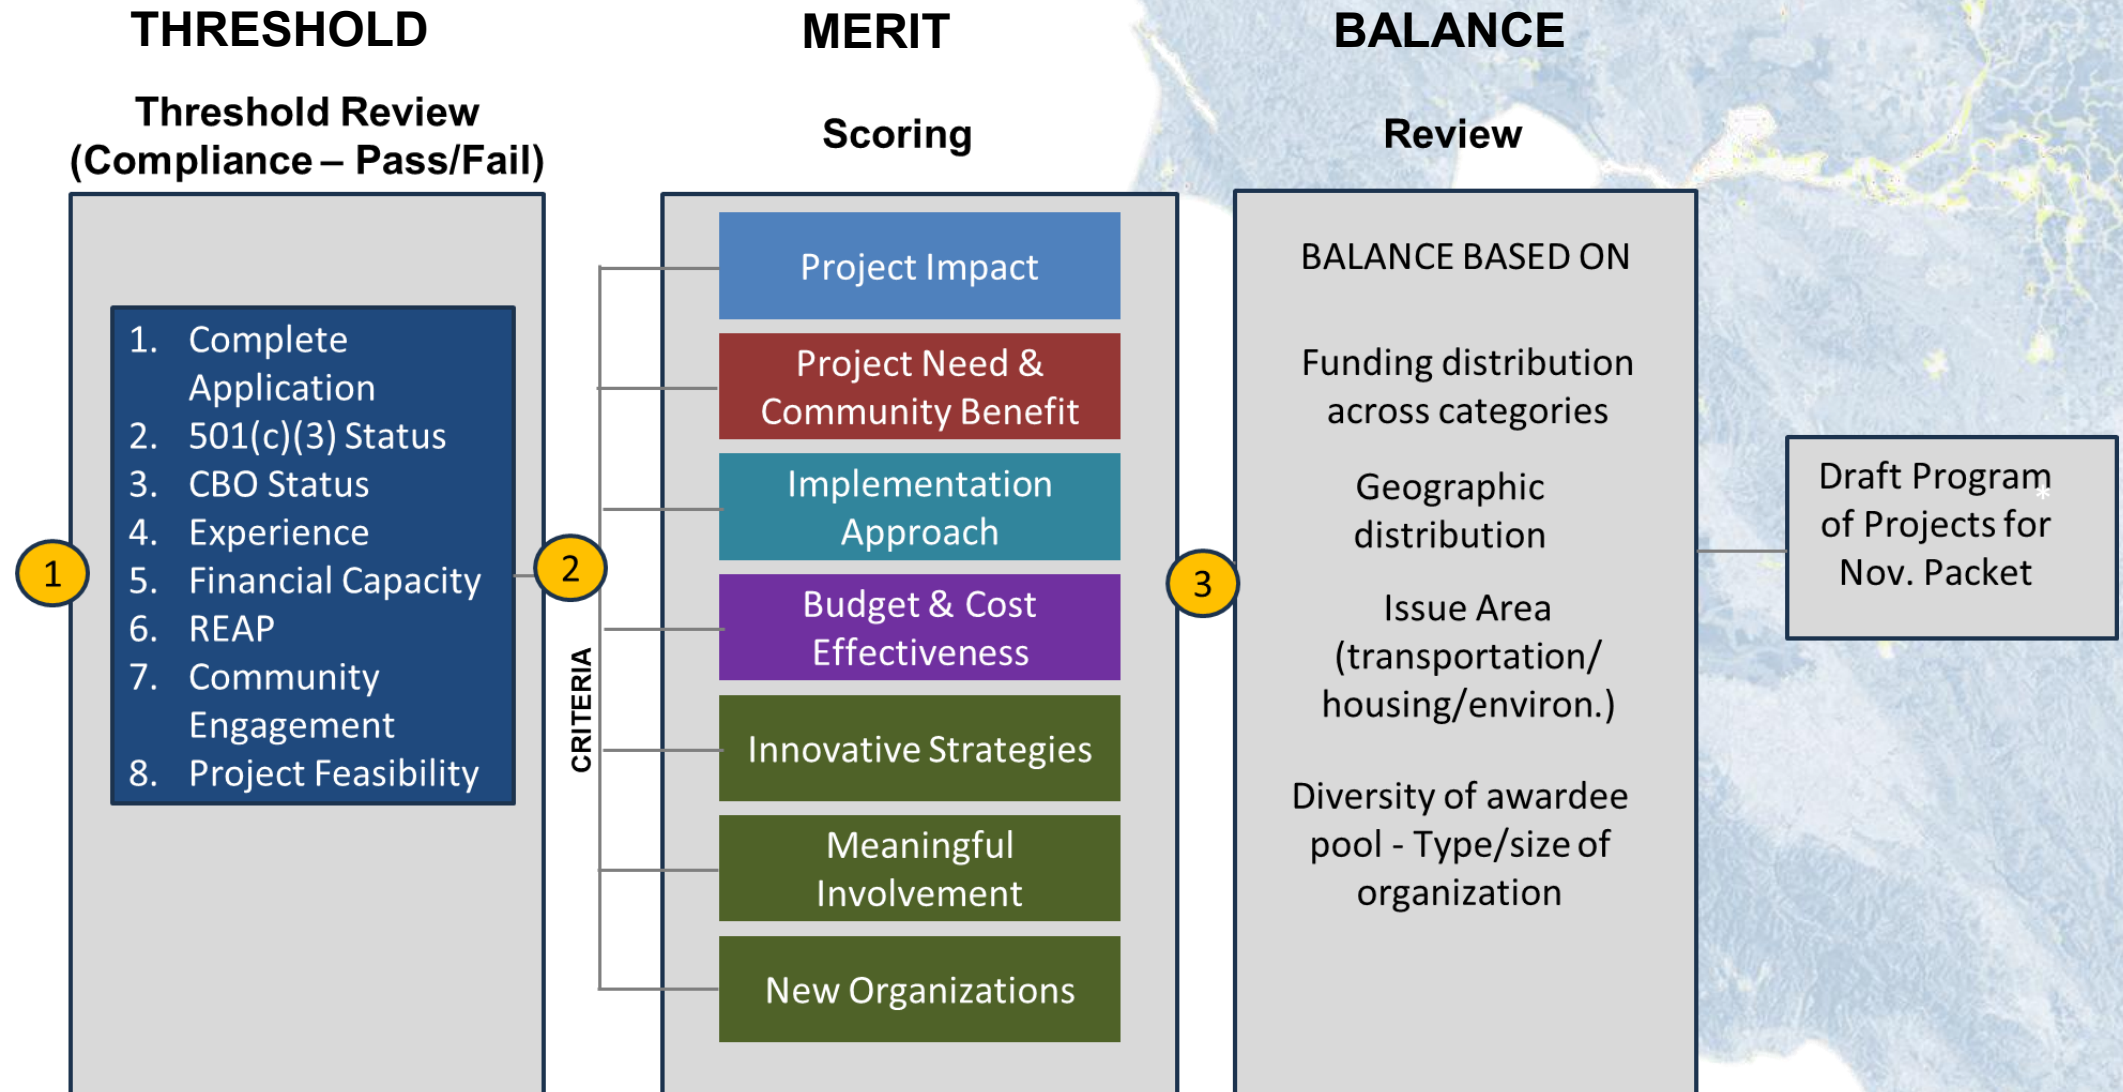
THRESHOLD

Threshold Review
(Compliance – Pass/Fail)

1. Complete Application
2. 501(c)(3) Status
3. CBO Status
4. Experience
5. Financial Capacity
6. REAP
7. Community Engagement
8. Project Feasibility

1

MERIT

Scoring

2

CRITERIA

Project Impact

Project Need & Community Benefit

Implementation Approach

Budget & Cost Effectiveness

Innovative Strategies

Meaningful Involvement

New Organizations

BALANCE

Review

3

BALANCE BASED ON

Funding distribution across categories

Geographic distribution

Issue Area (transportation/ housing/environ.)

Diversity of awardee pool - Type/size of organization

Draft Program of Projects for Nov. Packet